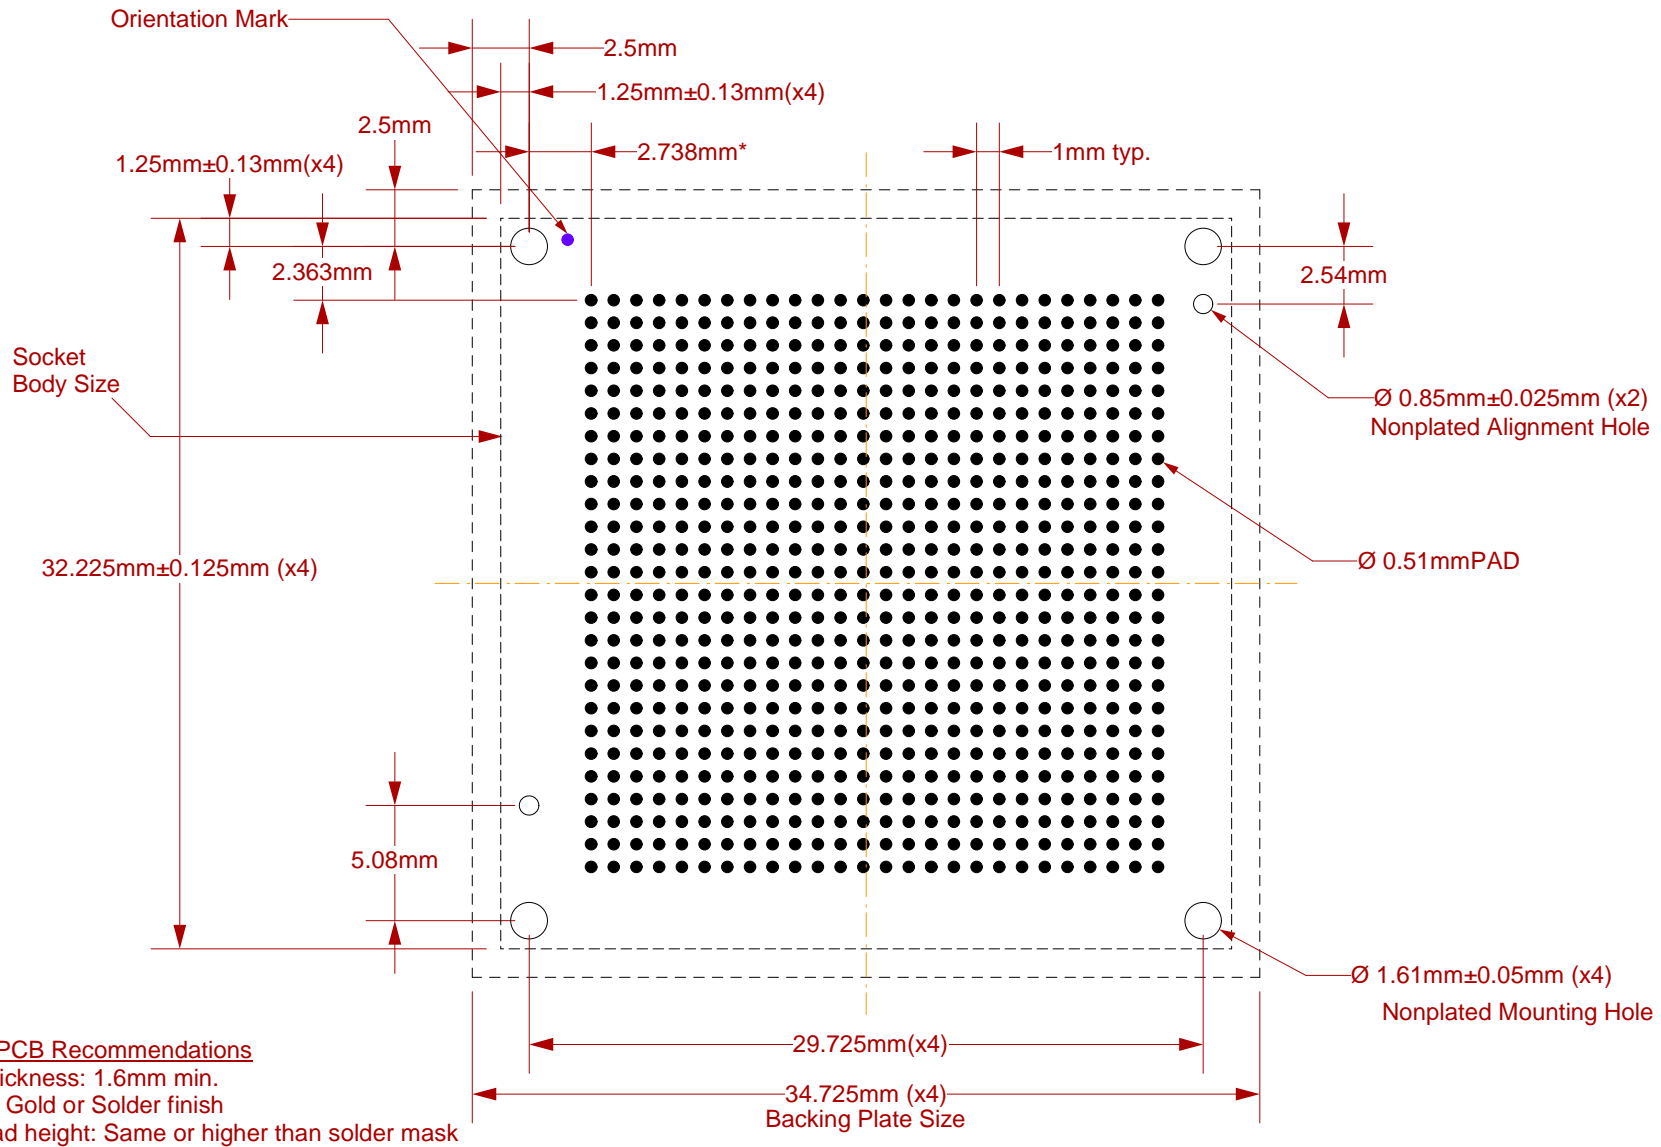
Orientation Mark

2.5mm

1.25mm±0.13mm(x4)

2.5mm

1.25mm±0.13mm(x4)

2.738mm*

1mm typ.

2.363mm

2.54mm

Socket Body Size

Ø 0.85mm±0.025mm (x2)
Nonplated Alignment Hole

Ø 0.51mmPAD

32.225mm±0.125mm (x4)

5.08mm

Ø 1.61mm±0.05mm (x4)
Nonplated Mounting Hole

29.725mm(x4)

34.725mm (x4)
Backing Plate Size

PCB Recommendations
ickness: 1.6mm min.
Gold or Solder finish
d height: Same or higher than solder mask